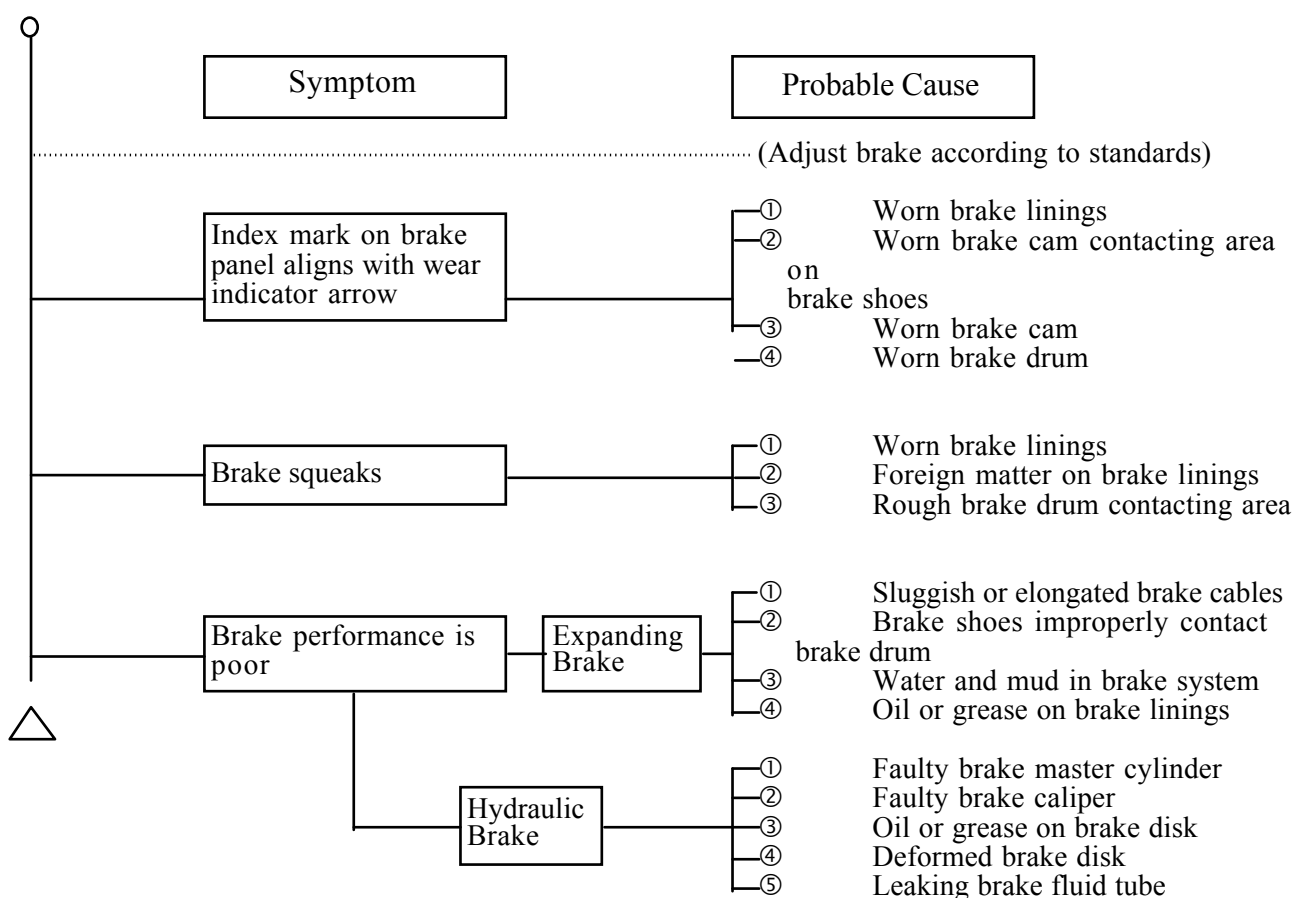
Symptom

Probable Cause

(Adjust brake according to standards)

Index mark on brake panel aligns with wear indicator arrow

① Worn brake linings
② Worn brake cam contacting area on brake shoes
③ Worn brake cam
④ Worn brake drum

Brake squeaks

① Worn brake linings
② Foreign matter on brake linings
③ Rough brake drum contacting area

Brake performance is poor

Expanding Brake

① Sluggish or elongated brake cables
② Brake shoes improperly contact brake drum
③ Water and mud in brake system
④ Oil or grease on brake linings

Hydraulic Brake

① Faulty brake master cylinder
② Faulty brake caliper
③ Oil or grease on brake disk
④ Deformed brake disk
⑤ Leaking brake fluid tube